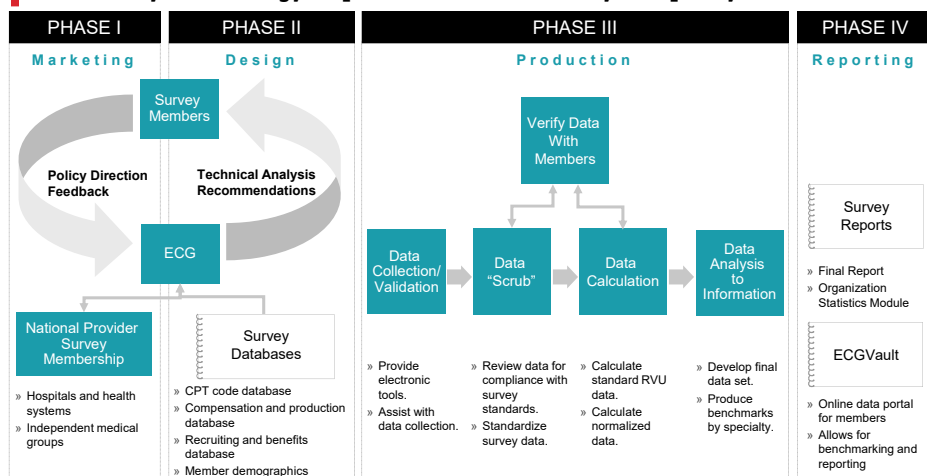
PHASE I

Marketing

PHASE II

Design

PHASE III

Production

PHASE IV

Reporting

Survey Members

Policy Direction Feedback

Technical Analysis Recommendations

ECG

National Provider Survey Membership

» Hospitals and health systems
» Independent medical groups

Survey Databases

» CPT code database
» Compensation and production database
» Recruiting and benefits database
» Member demographics

Verify Data With Members

Data Collection/ Validation

Data "Scrub"

Data Calculation

Data Analysis to Information

» Provide electronic tools.
» Assist with data collection.

» Review data for compliance with survey standards.
» Standardize survey data.

» Calculate standard RVU data.
» Calculate normalized data.

» Develop final data set.
» Produce benchmarks by specialty.

Survey Reports

» Final Report
» Organization Statistics Module

ECGVault

» Online data portal for members
» Allows for benchmarking and reporting